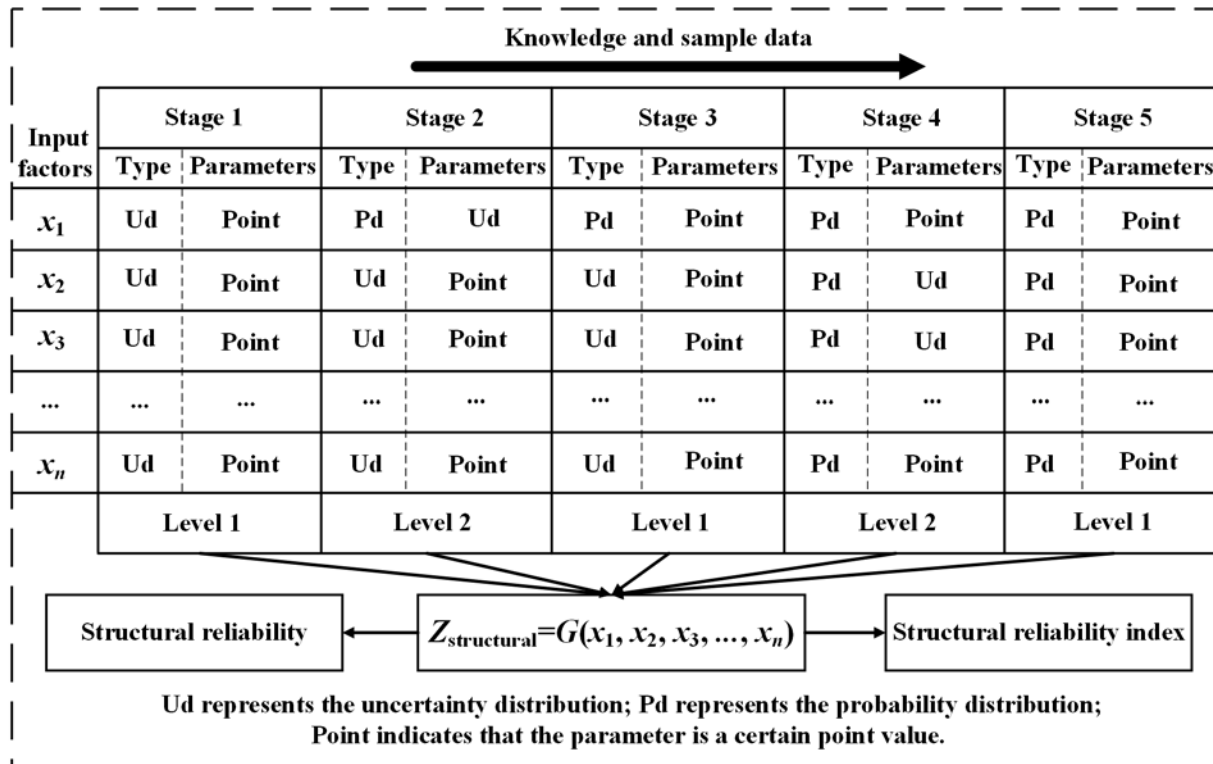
Knowledge and sample data

| Input factors | Stage 1 Type | Stage 1 Parameters | Stage 2 Type | Stage 2 Parameters | Stage 3 Type | Stage 3 Parameters | Stage 4 Type | Stage 4 Parameters | Stage 5 Type | Stage 5 Parameters |
|---|---|---|---|---|---|---|---|---|---|---|
| $x_1$ | Ud | Point | Pd | Ud | Pd | Point | Pd | Point | Pd | Point |
| $x_2$ | Ud | Point | Ud | Point | Ud | Point | Pd | Ud | Pd | Point |
| $x_3$ | Ud | Point | Ud | Point | Ud | Point | Pd | Ud | Pd | Point |
| ... | ... | ... | ... | ... | ... | ... | ... | ... | ... | ... |
| $x_n$ | Ud | Point | Ud | Point | Ud | Point | Pd | Point | Pd | Point |
| | Level 1 | | Level 2 | | Level 1 | | Level 2 | | Level 1 | |

Structural reliability

$Z_{structural}=G(x_1, x_2, x_3, ..., x_n)$

Structural reliability index

Ud represents the uncertainty distribution; Pd represents the probability distribution; Point indicates that the parameter is a certain point value.